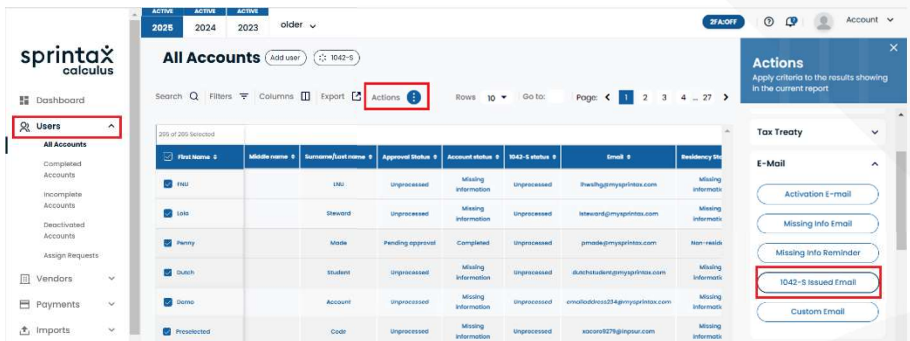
ACTIVE 2025 ACTIVE 2024 ACTIVE 2023 older

2FA:OFF Account

sprintax calculus

Dashboard

Users

All Accounts

Completed Accounts

Incomplete Accounts

Deactivated Accounts

Assign Requests

Vendors

Payments

Imports

All Accounts Add user 1042-S

Search Filters Columns Export Actions Rows 10 Go to: Page: 1 2 3 4 ... 27

205 of 205 Selected

| First Name | Middle name | Surname/Last name | Approval Status | Account status | 1042-S status | Email | Residency Sta |
|---|---|---|---|---|---|---|---|
| FNU | | LNU | Unprocessed | Missing information | Unprocessed | lhwsihg@mysprintax.com | Missing informati |
| Lola | | Steward | Unprocessed | Missing information | Unprocessed | lsteward@mysprintax.com | Missing informati |
| Penny | | Made | Pending approval | Completed | Unprocessed | pmade@mysprintax.com | Non-reside |
| Dutch | | Student | Unprocessed | Missing information | Unprocessed | dutchstudent@mysprintax.com | Missing informati |
| Demo | | Account | Unprocessed | Missing information | Unprocessed | emailaddress234@mysprintax.com | Missing informati |
| Preselected | | Code | Unprocessed | Missing information | Unprocessed | xacoro5275@inpsur.com | Missing informati |

Actions

Apply criteria to the results showing in the current report

Tax Treaty

E-Mail

Activation E-mail

Missing Info Email

Missing Info Reminder

1042-S Issued Email

Custom Email